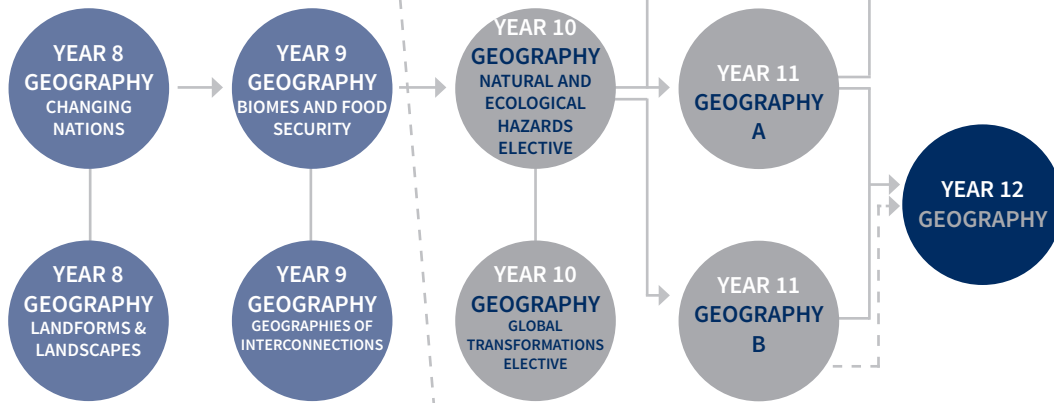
YEAR 8
GEOGRAPHY
CHANGING NATIONS

YEAR 9
GEOGRAPHY
BIOMES AND FOOD SECURITY

YEAR 10
GEOGRAPHY
NATURAL AND ECOLOGICAL HAZARDS ELECTIVE

YEAR 11
GEOGRAPHY
A

YEAR 8
GEOGRAPHY
LANDFORMS & LANDSCAPES

YEAR 9
GEOGRAPHY
GEOGRAPHIES OF INTERCONNECTIONS

YEAR 10
GEOGRAPHY
GLOBAL TRANSFORMATIONS ELECTIVE

YEAR 11
GEOGRAPHY
B

YEAR 12
GEOGRAPHY